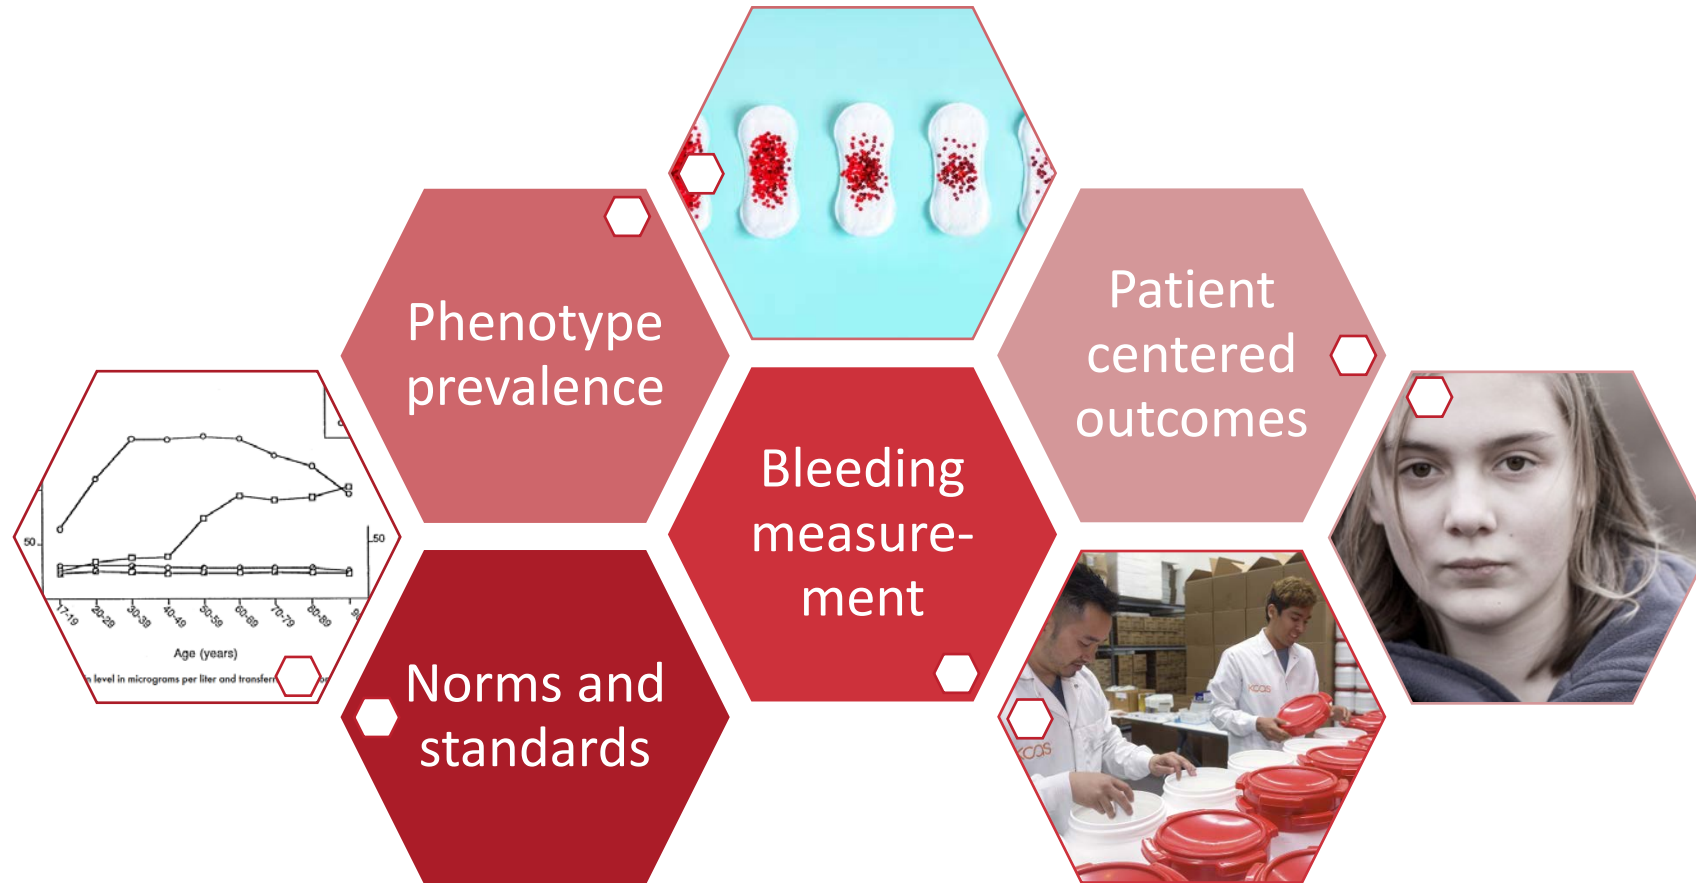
Phenotype prevalence

Patient centered outcomes

Bleeding measure-ment

Norms and standards

50

50

17-19
20-29
30-39
40-49
50-59
60-69
70-79
80-89

Age (years)

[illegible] level in micrograms per liter and transferr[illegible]

XCOS

XCOS